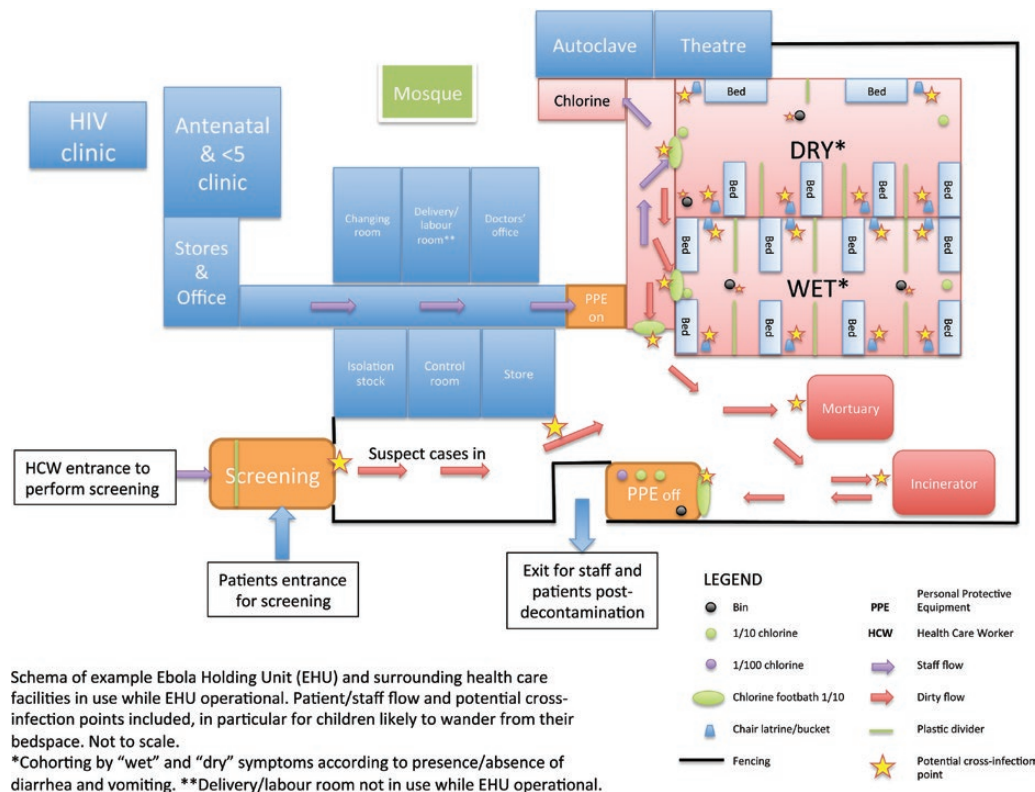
Autoclave

Theatre

Mosque

HIV clinic

Antenatal & <5 clinic

Chlorine

Bed

Bed

DRY*

Bed

Bed

Bed

Bed

Bed

Bed

Bed

Bed

Bed

Bed

WET*

Bed

Bed

Bed

Bed

Bed

Changing room

Delivery/ labour room**

Doctors' office

Stores & Office

PPE on

Isolation stock

Control room

Store

Mortuary

HCW entrance to perform screening

Screening

Suspect cases in

PPE off

Incinerator

Patients entrance for screening

Exit for staff and patients post-decontamination

LEGEND

| | | | |
|---|---|---|---|
| | Bin | PPE | Personal Protective Equipment |
| | 1/10 chlorine | HCW | Health Care Worker |
| | 1/100 chlorine | | Staff flow |
| | Chlorine footbath 1/10 | | Dirty flow |
| | Chair latrine/bucket | | Plastic divider |
| | Fencing | | Potential cross-infection point |

Schema of example Ebola Holding Unit (EHU) and surrounding health care facilities in use while EHU operational. Patient/staff flow and potential cross-infection points included, in particular for children likely to wander from their bedspace. Not to scale.
*Cohorting by "wet" and "dry" symptoms according to presence/absence of diarrhea and vomiting. **Delivery/labour room not in use while EHU operational.